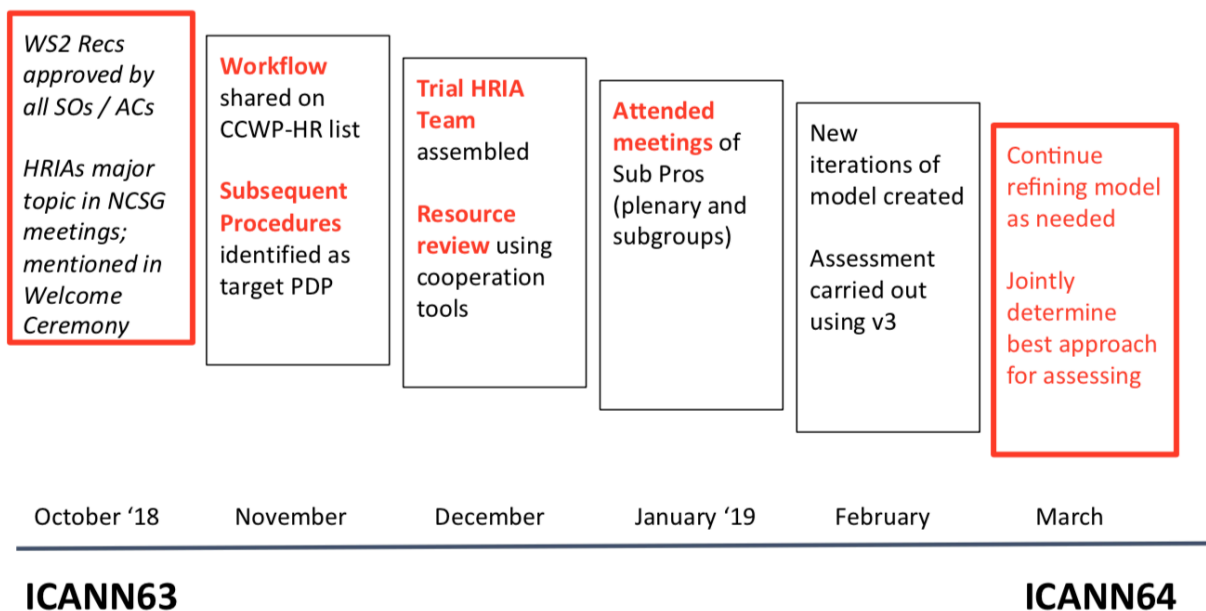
WS2 Recs approved by all SOs / ACs

HRIAs major topic in NCSG meetings; mentioned in Welcome Ceremony

Workflow shared on CCWP-HR list

Subsequent Procedures identified as target PDP

Trial HRIA Team assembled

Resource review using cooperation tools

Attended meetings of Sub Pros (plenary and subgroups)

New iterations of model created

Assessment carried out using v3

Continue refining model as needed

Jointly determine best approach for assessing

October '18

November

December

January '19

February

March

ICANN63

ICANN64